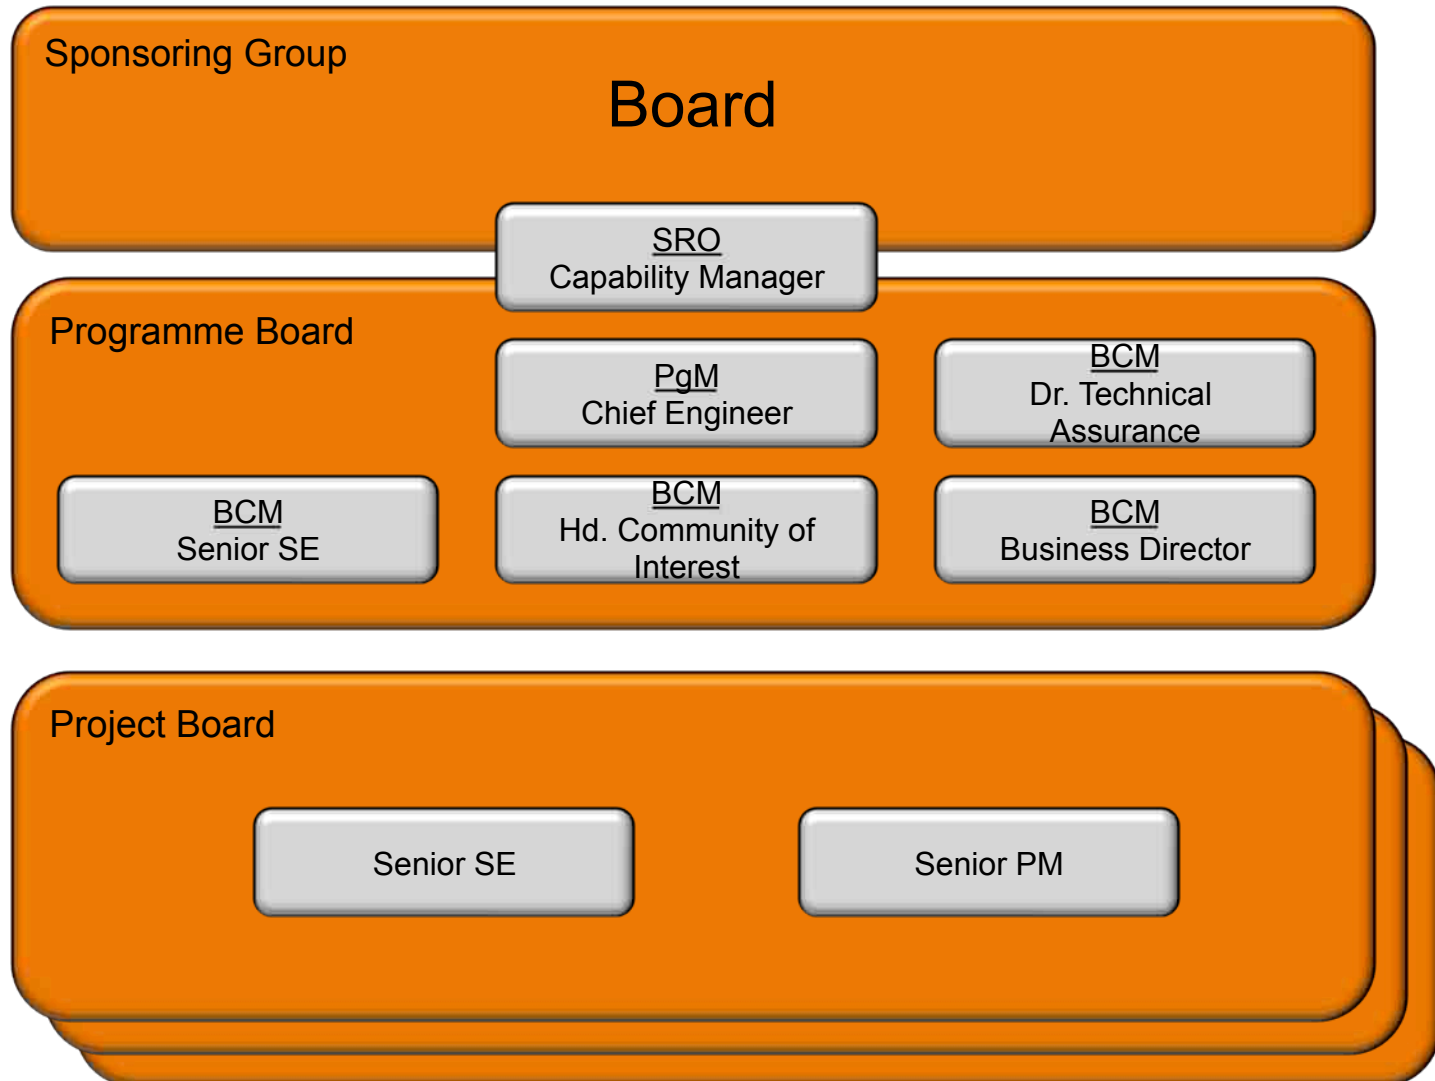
Sponsoring Group

Board

SRO
Capability Manager

Programme Board

PgM
Chief Engineer

BCM
Dr. Technical Assurance

BCM
Senior SE

BCM
Hd. Community of Interest

BCM
Business Director

Project Board

Senior SE

Senior PM